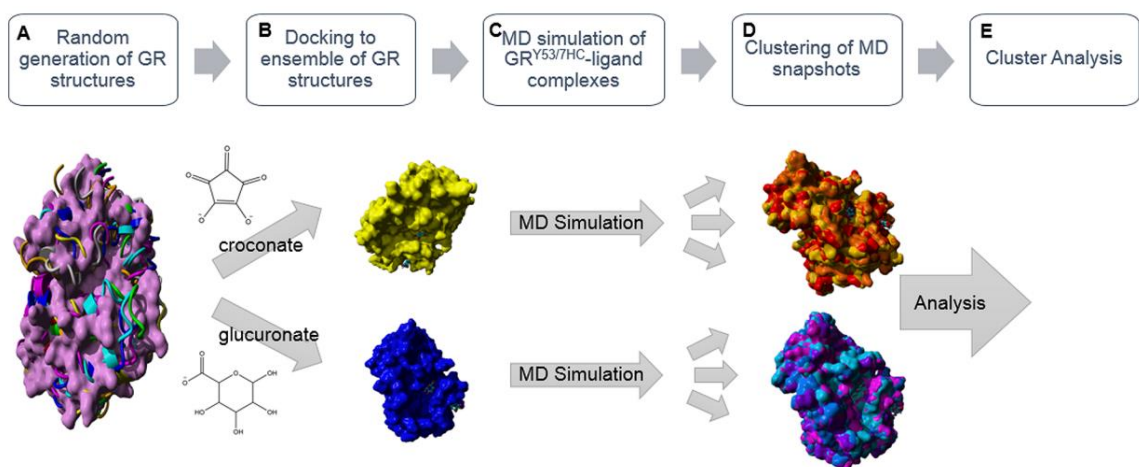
A Random generation of GR structures

B Docking to ensemble of GR structures

C MD simulation of GR$^{Y53/7HC}$-ligand complexes

D Clustering of MD snapshots

E Cluster Analysis

croconate

glucuronate

MD Simulation

MD Simulation

Analysis